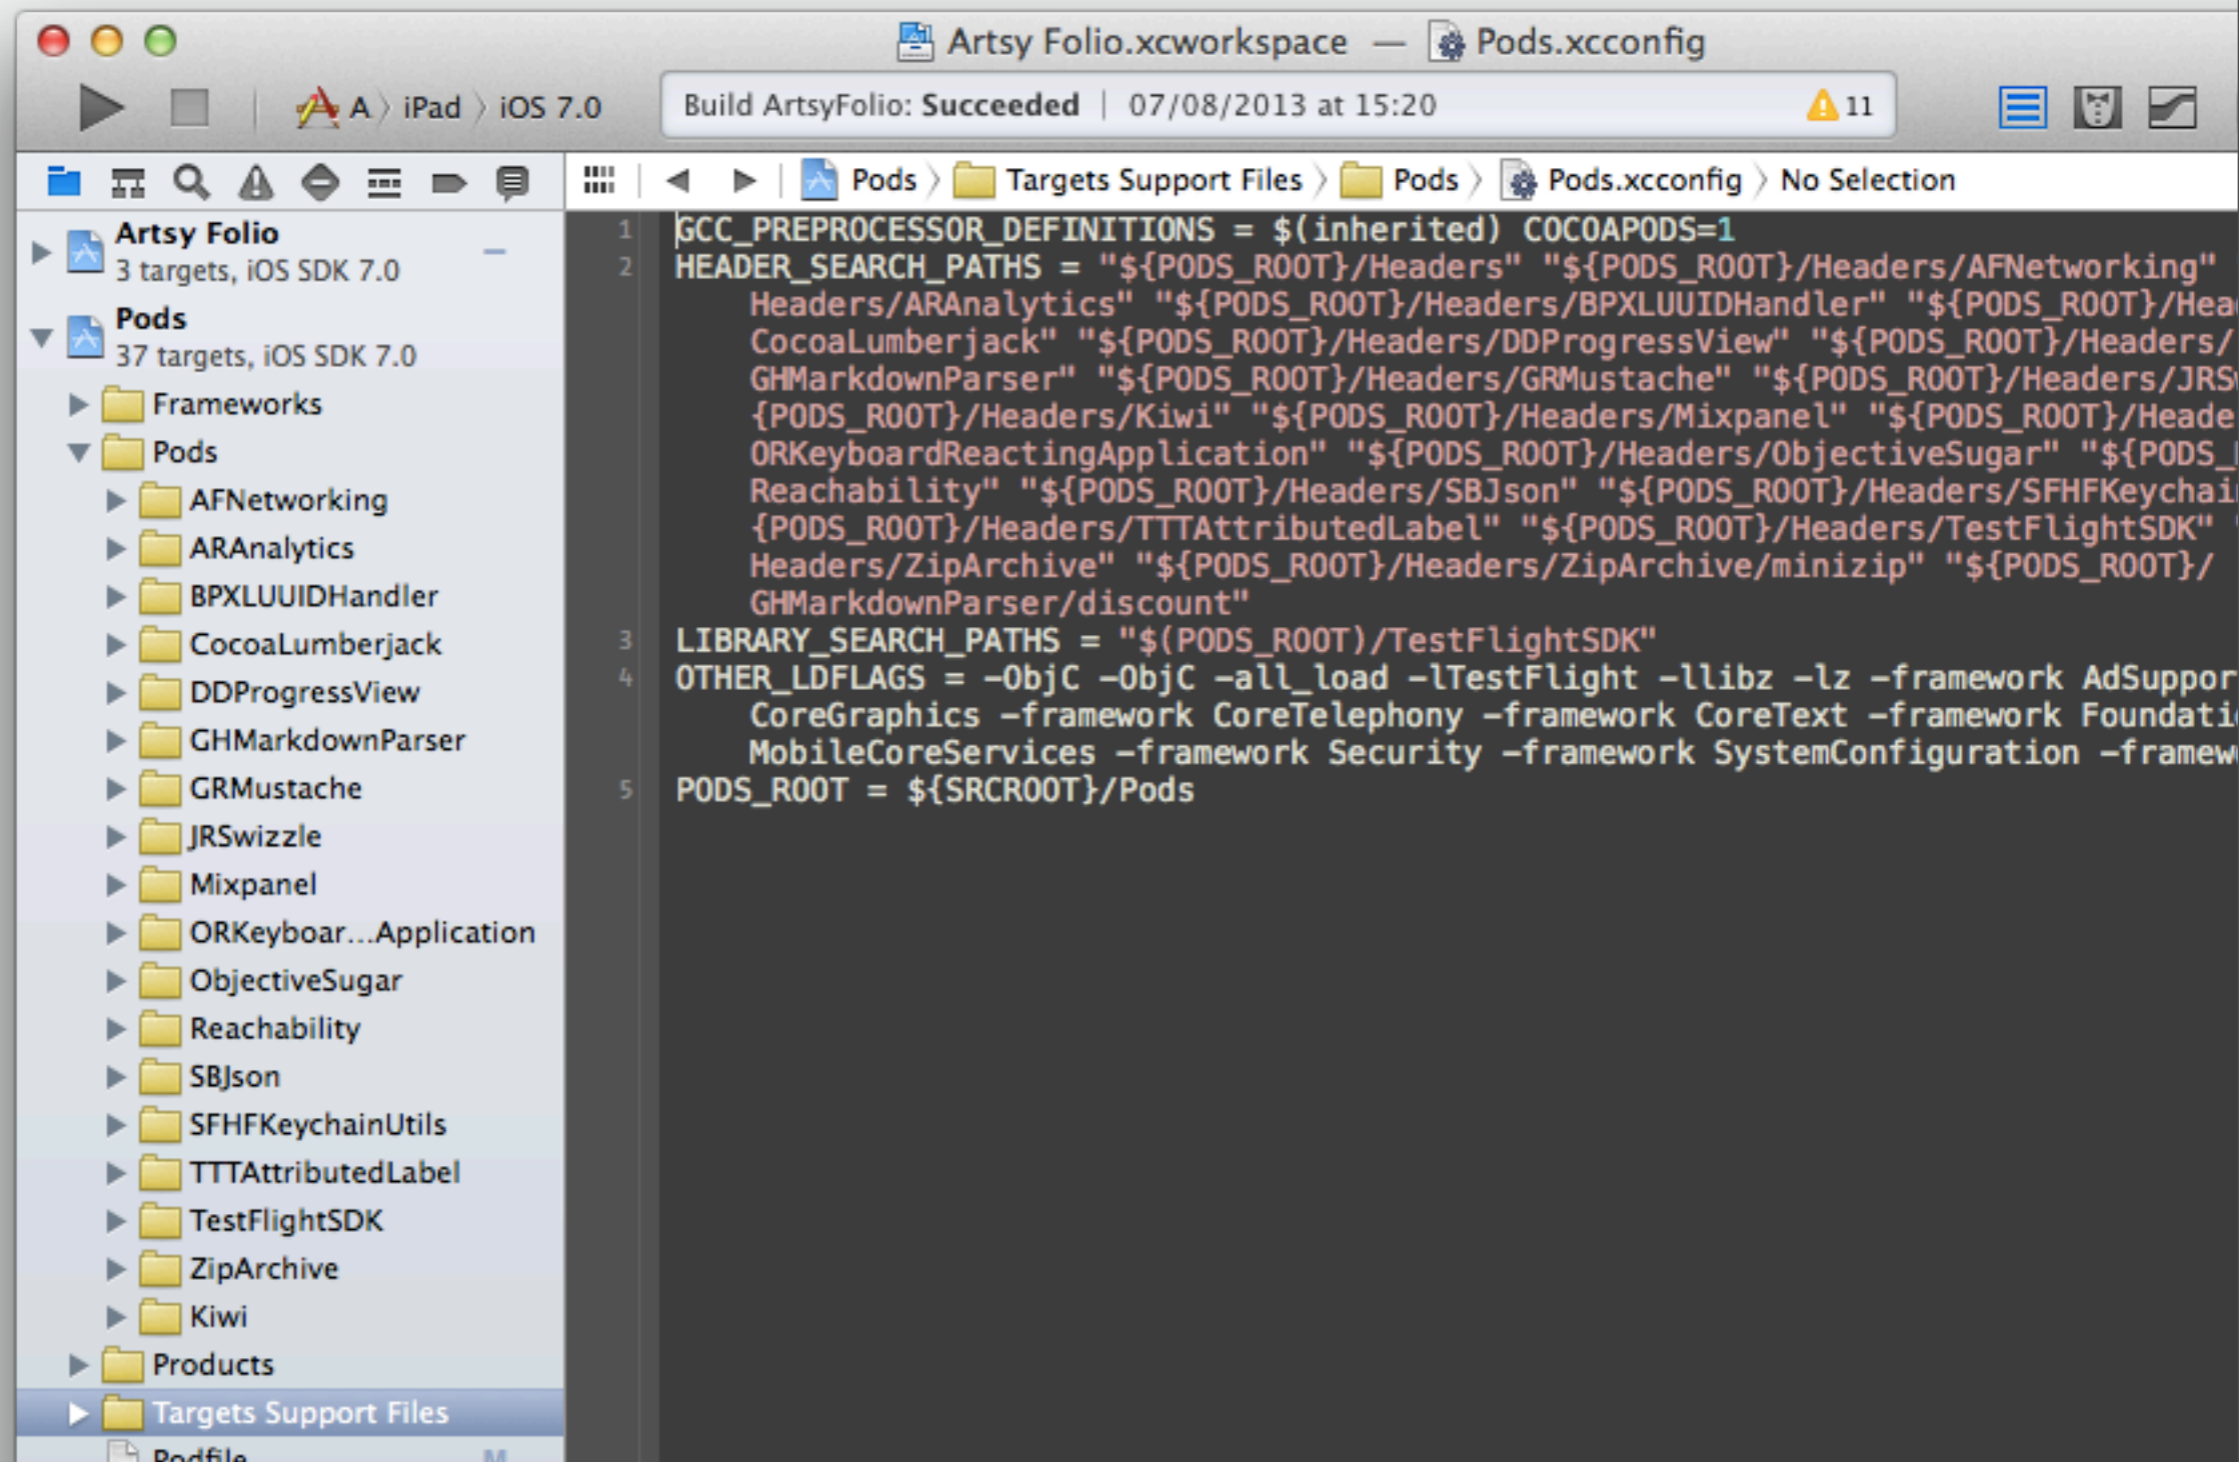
Artsy Folio.xcworkspace — Pods.xcconfig

A 〉 iPad 〉 iOS 7.0

Build ArtsyFolio: **Succeeded** | 07/08/2013 at 15:20

11

Pods 〉 Targets Support Files 〉 Pods 〉 Pods.xcconfig 〉 No Selection

Artsy Folio
3 targets, iOS SDK 7.0
Pods
37 targets, iOS SDK 7.0
Frameworks
Pods
AFNetworking
ARAnalytics
BPXLUUIDHandler
CocoaLumberjack
DDProgressView
GHMarkdownParser
GRMustache
JRSwizzle
Mixpanel
ORKeyboar...Application
ObjectiveSugar
Reachability
SBJson
SFHFKeychainUtils
TTTAttributedLabel
TestFlightSDK
ZipArchive
Kiwi
Products
Targets Support Files
Podfile

1 GCC_PREPROCESSOR_DEFINITIONS = $(inherited) COCOAPODS=1
2 HEADER_SEARCH_PATHS = "${PODS_ROOT}/Headers" "${PODS_ROOT}/Headers/AFNetworking" Headers/ARAnalytics" "${PODS_ROOT}/Headers/BPXLUUIDHandler" "${PODS_ROOT}/Hea CocoaLumberjack" "${PODS_ROOT}/Headers/DDProgressView" "${PODS_ROOT}/Headers/ GHMarkdownParser" "${PODS_ROOT}/Headers/GRMustache" "${PODS_ROOT}/Headers/JRS {PODS_ROOT}/Headers/Kiwi" "${PODS_ROOT}/Headers/Mixpanel" "${PODS_ROOT}/Heade ORKeyboardReactingApplication" "${PODS_ROOT}/Headers/ObjectiveSugar" "${PODS_ Reachability" "${PODS_ROOT}/Headers/SBJson" "${PODS_ROOT}/Headers/SFHFKeychai {PODS_ROOT}/Headers/TTTAttributedLabel" "${PODS_ROOT}/Headers/TestFlightSDK" Headers/ZipArchive" "${PODS_ROOT}/Headers/ZipArchive/minizip" "${PODS_ROOT}/ GHMarkdownParser/discount"
3 LIBRARY_SEARCH_PATHS = "$(PODS_ROOT)/TestFlightSDK"
4 OTHER_LDFLAGS = -ObjC -ObjC -all_load -lTestFlight -llibz -lz -framework AdSuppor CoreGraphics -framework CoreTelephony -framework CoreText -framework Foundati MobileCoreServices -framework Security -framework SystemConfiguration -framew
5 PODS_ROOT = ${SRCROOT}/Pods